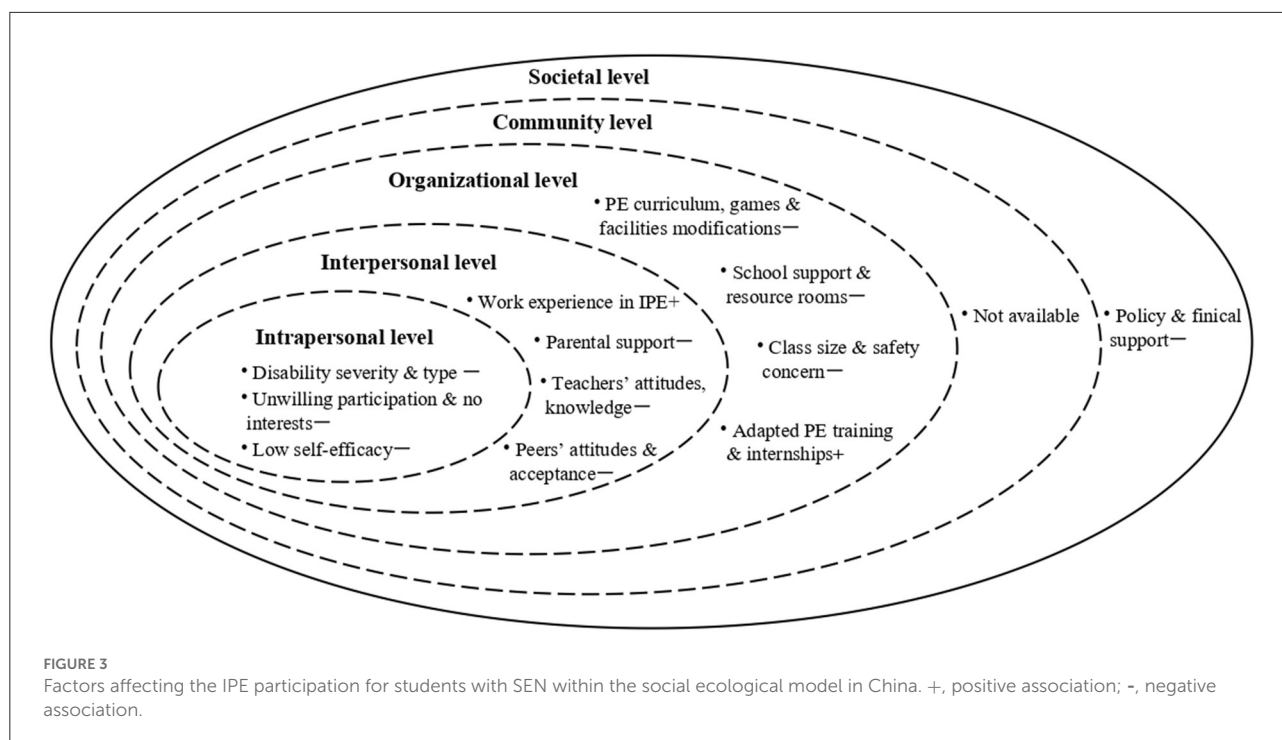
Societal level

Community level

Organizational level

• PE curriculum, games & facilities modifications—

Interpersonal level

• School support & resource rooms—

• Work experience in IPE+

Intrapersonal level

• Parental support—

• Not available

• Policy & finical support—

• Class size & safety concern—

• Disability severity & type —

• Unwilling participation & no interests—

• Teachers' attitudes, knowledge—

• Low self-efficacy—

• Adapted PE training & internships+

• Peers' attitudes & acceptance—

FIGURE 3
Factors affecting the IPE participation for students with SEN within the social ecological model in China. +, positive association; -, negative association.